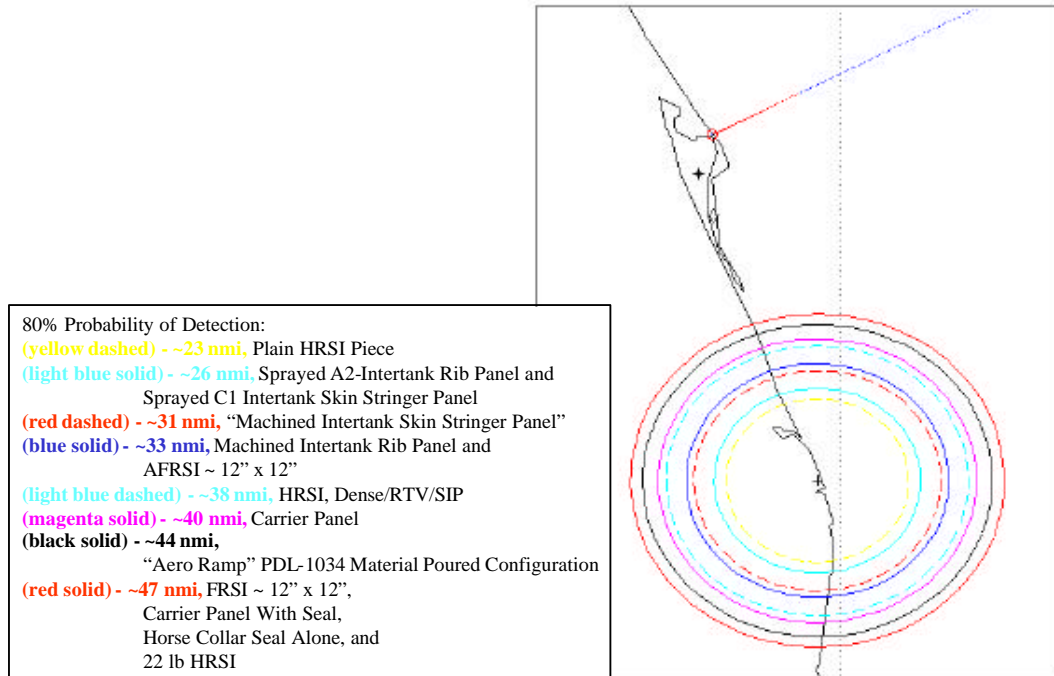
80% Probability of Detection:
(yellow dashed) - ~23 nmi, Plain HRSI Piece
(light blue solid) - ~26 nmi, Sprayed A2-Intertank Rib Panel and Sprayed C1 Intertank Skin Stringer Panel
(red dashed) - ~31 nmi, "Machined Intertank Skin Stringer Panel"
(blue solid) - ~33 nmi, Machined Intertank Rib Panel and AFRSI ~ 12" x 12"
(light blue dashed) - ~38 nmi, HRSI, Dense/RTV/SIP
(magenta solid) - ~40 nmi, Carrier Panel
(black solid) - ~44 nmi,
"Aero Ramp" PDL-1034 Material Poured Configuration
(red solid) - ~47 nmi, FRSI ~ 12" x 12",
Carrier Panel With Seal,
Horse Collar Seal Alone, and
22 lb HRSI